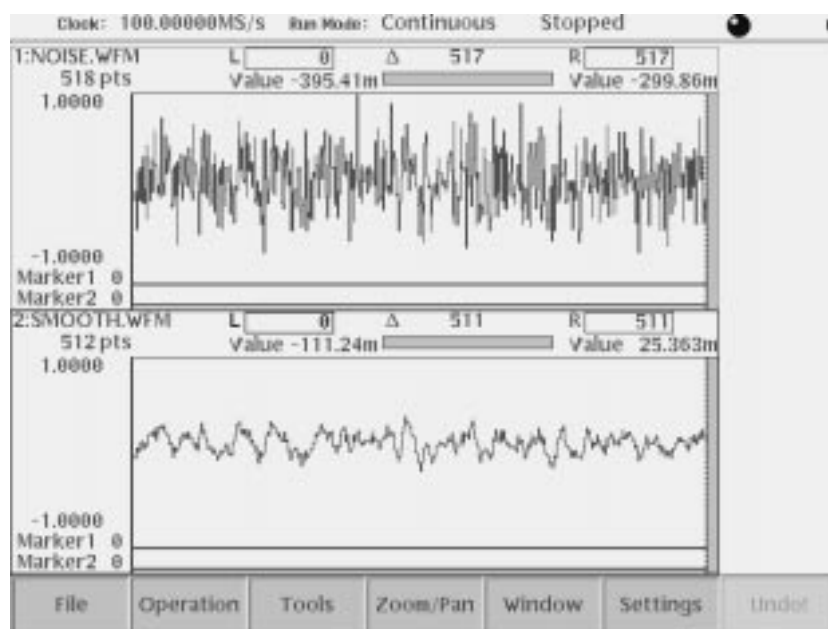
Clock: 100.00000MS/s Run Mode: Continuous Stopped

1:NOISE.WFM
518 pts
L 0 Δ 517 R 517
Value -395.41m Value -299.86m
1.0000
-1.0000
Marker1 0
Marker2 0

2:SMOOTH.WFM
512 pts
L 0 Δ 511 R 511
Value -111.24m Value 25.363m
1.0000
-1.0000
Marker1 0
Marker2 0

File Operation Tools Zoom/Pan Window Settings Undo